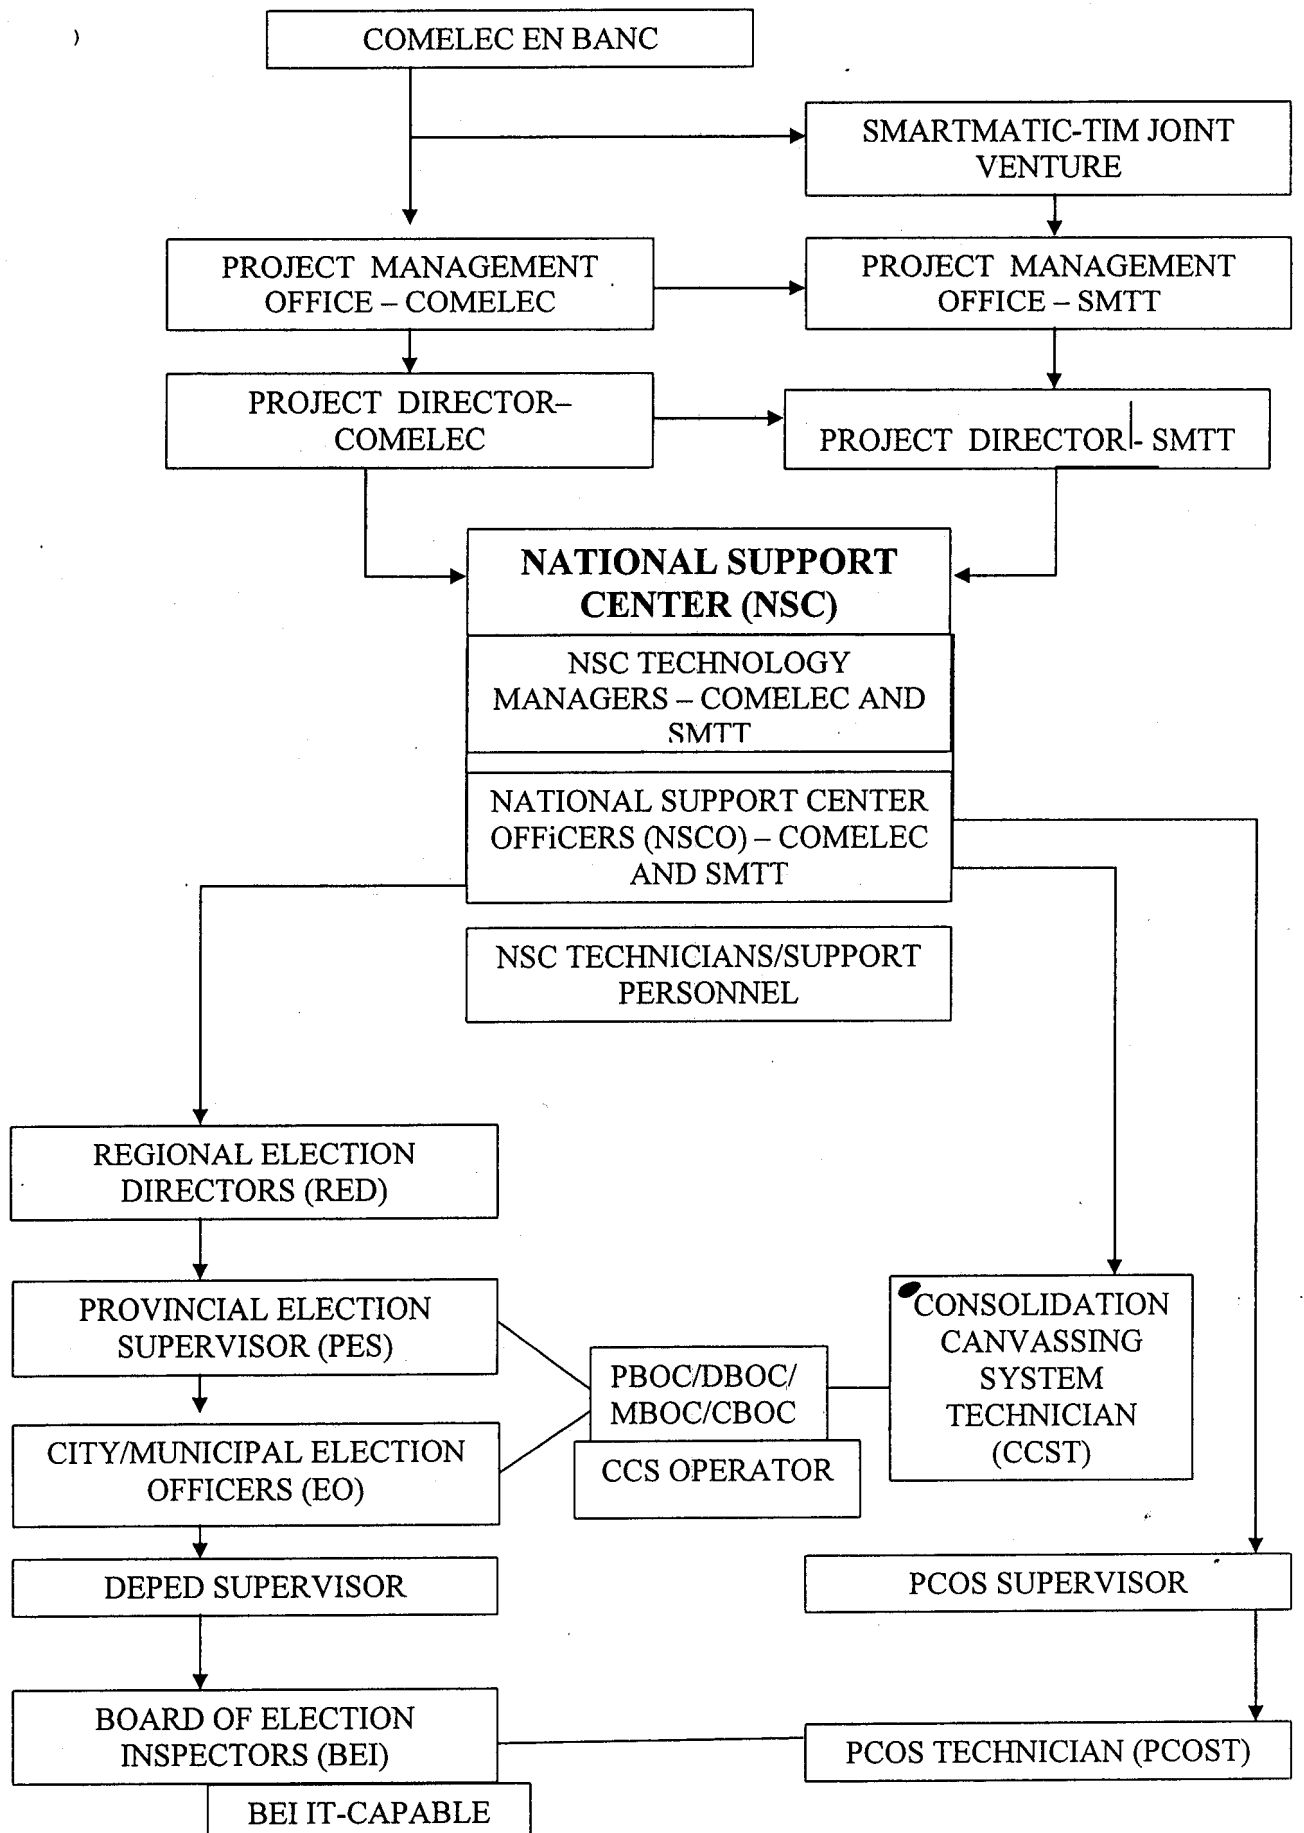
COMELEC EN BANC

SMARTMATIC-TIM JOINT VENTURE

PROJECT MANAGEMENT OFFICE – COMELEC

PROJECT MANAGEMENT OFFICE – SMTT

PROJECT DIRECTOR– COMELEC

PROJECT DIRECTOR - SMTT

NATIONAL SUPPORT CENTER (NSC)

NSC TECHNOLOGY MANAGERS – COMELEC AND SMTT

NATIONAL SUPPORT CENTER OFFiCERS (NSCO) – COMELEC AND SMTT

NSC TECHNICIANS/SUPPORT PERSONNEL

REGIONAL ELECTION DIRECTORS (RED)

PROVINCIAL ELECTION SUPERVISOR (PES)

CITY/MUNICIPAL ELECTION OFFICERS (EO)

PBOC/DBOC/ MBOC/CBOC

CCS OPERATOR

CONSOLIDATION CANVASSING SYSTEM TECHNICIAN (CCST)

DEPED SUPERVISOR

PCOS SUPERVISOR

BOARD OF ELECTION INSPECTORS (BEI)

PCOS TECHNICIAN (PCOST)

BEI IT-CAPABLE